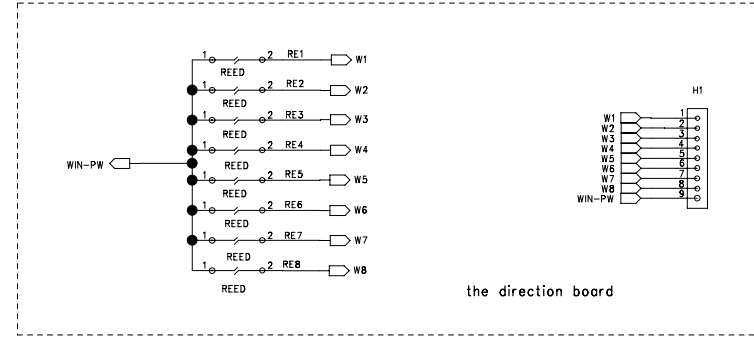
1 2 RE1 W1
REED
1 2 RE2 W2
REED
1 2 RE3 W3
REED
1 2 RE4 W4
WIN-PW
REED
1 2 RE5 W5
REED
1 2 RE6 W6
REED
1 2 RE7 W7
REED
1 2 RE8 W8
REED

H1
W1 1
W2 2
W3 3
W4 4
W5 5
W6 6
W7 7
W8 8
WIN-PW 9

the direction board